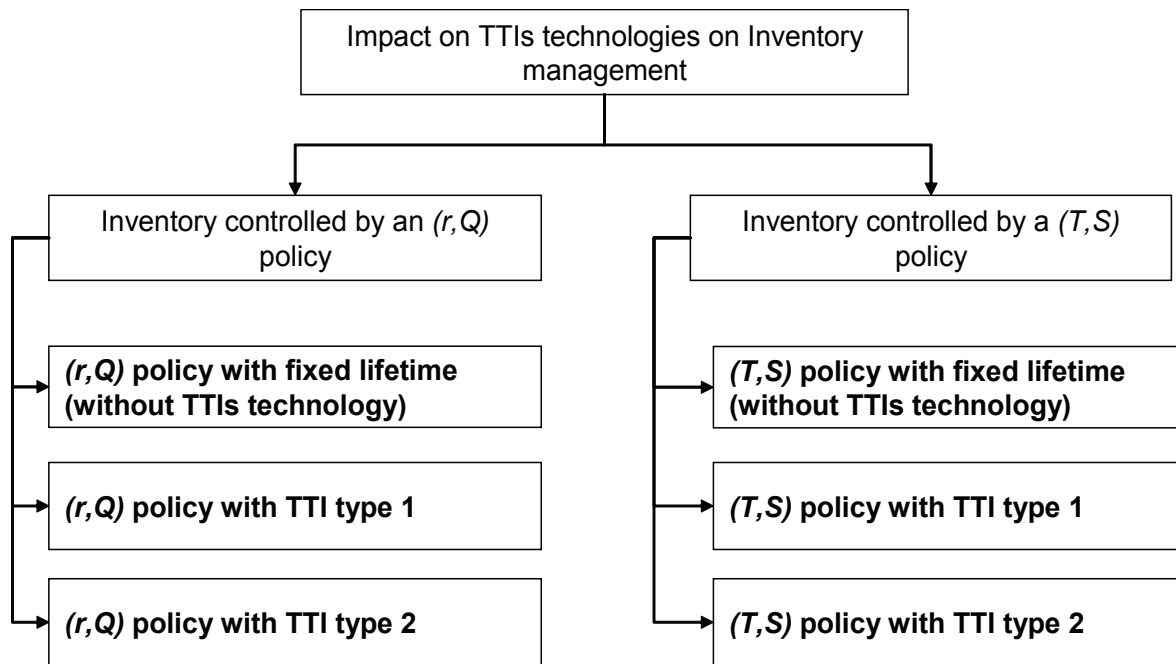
Impact on TTIs technologies on Inventory management

Inventory controlled by an (r,Q) policy

(r,Q) policy with fixed lifetime (without TTIs technology)

(r,Q) policy with TTI type 1

(r,Q) policy with TTI type 2

Inventory controlled by a (T,S) policy

(T,S) policy with fixed lifetime (without TTIs technology)

(T,S) policy with TTI type 1

(T,S) policy with TTI type 2